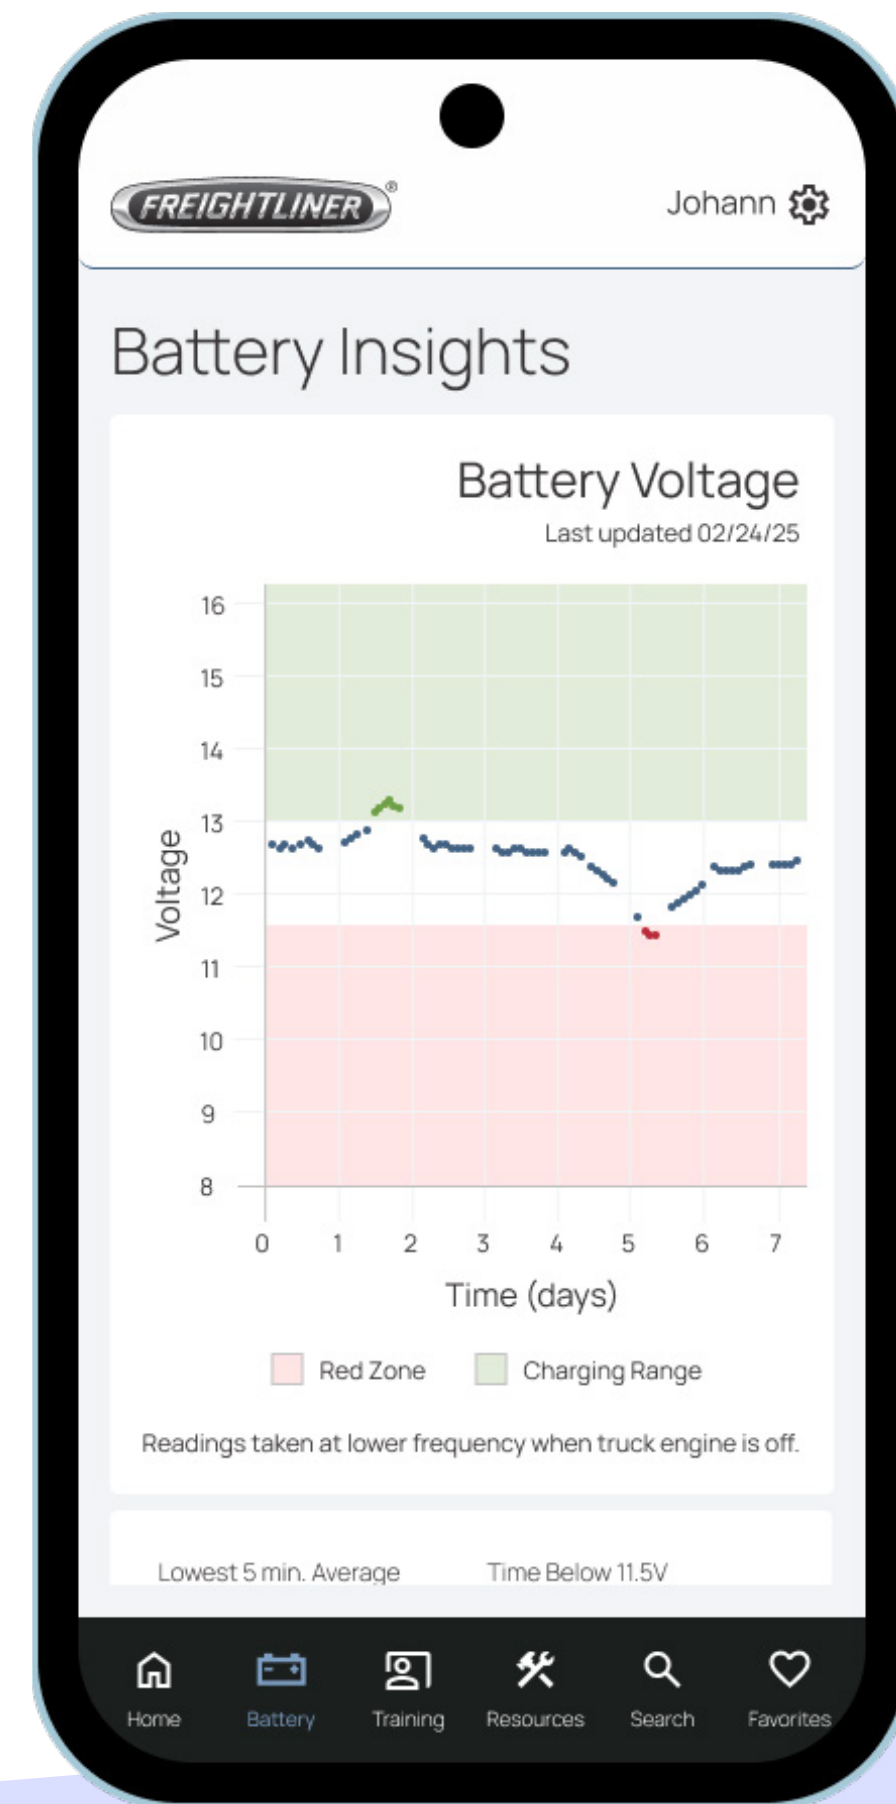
FREIGHTLINER®

Johann

Battery Insights

Battery Voltage

Last updated 02/24/25

16
15
14
13
12
11
10
9
8

Voltage

0 1 2 3 4 5 6 7

Time (days)

Red Zone
Charging Range

Readings taken at lower frequency when truck engine is off.

Lowest 5 min. Average
Time Below 11.5V

Home
Battery
Training
Resources
Search
Favorites